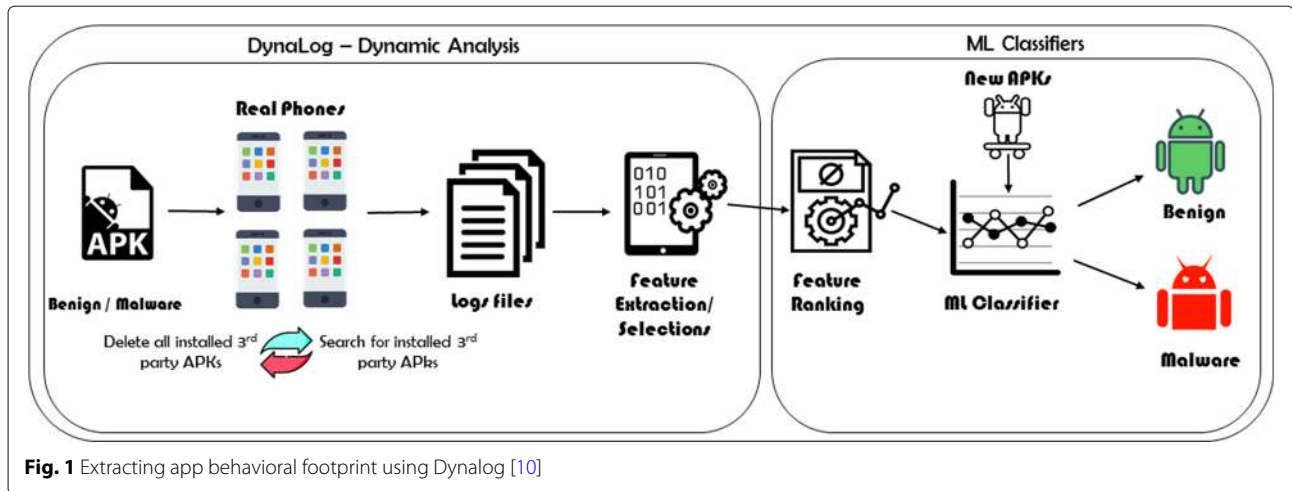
DynaLog – Dynamic Analysis

ML Classifiers

Real Phones

New APKs

APK

Benign / Malware

Logs files

010
101
001

Feature Extraction/ Selections

Feature Ranking

ML Classifier

Benign

Malware

Delete all installed 3$^{rd}$ party APKs

Search for installed 3$^{rd}$ party APks

**Fig. 1** Extracting app behavioral footprint using Dynalog [10]